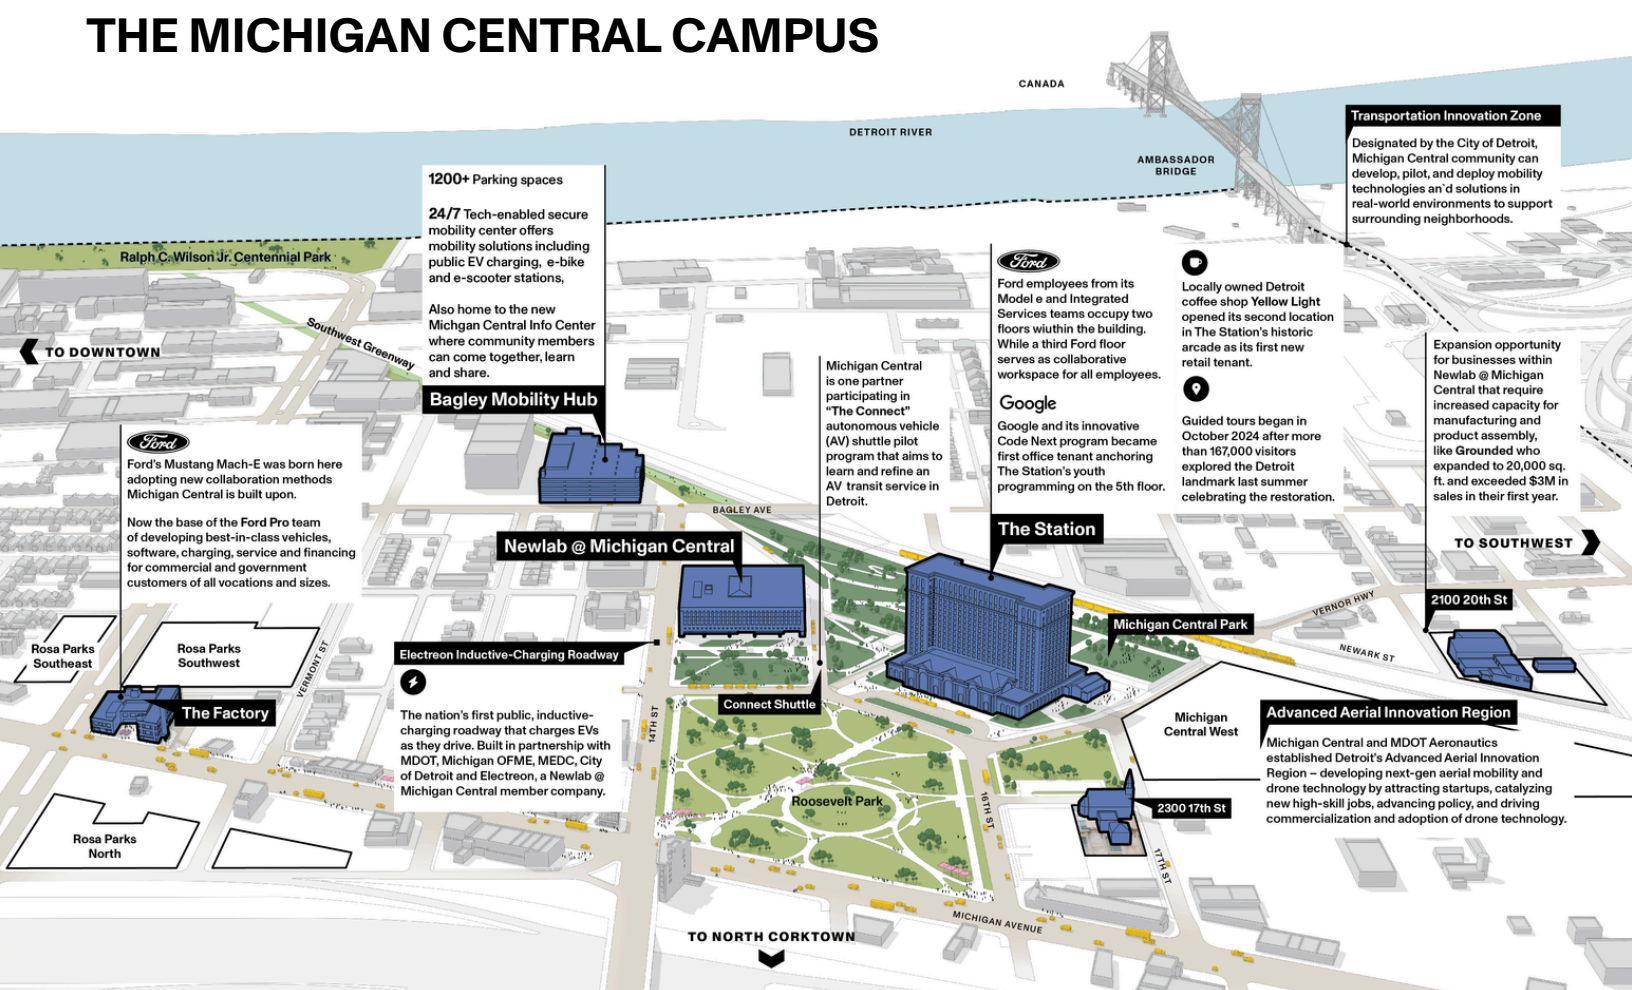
THE MICHIGAN CENTRAL CAMPUS

CANADA

DETROIT RIVER

AMBASSADOR BRIDGE

Transportation Innovation Zone

Designated by the City of Detroit, Michigan Central community can develop, pilot, and deploy mobility technologies an`d solutions in real-world environments to support surrounding neighborhoods.

1200+ Parking spaces

24/7 Tech-enabled secure mobility center offers mobility solutions including public EV charging, e-bike and e-scooter stations,

Also home to the new Michgan Central Info Center where community members can come together, learn and share.

Bagley Mobility Hub

Ralph C. Wilson Jr. Centennial Park

Southwest Greenway

TO DOWNTOWN

Ford

Ford employees from its Model e and Integrated Services teams occupy two floors wiuthin the building. While a third Ford floor serves as collaborative workspace for all employees.

Google

Google and its innovative Code Next program became first office tenant anchoring The Station's youth programming on the 5th floor.

Locally owned Detroit coffee shop Yellow Light opened its second location in The Station's historic arcade as its first new retail tenant.

Guided tours began in October 2024 after more than 167,000 visitors explored the Detroit landmark last summer celebrating the restoration.

Expansion opportunity for businesses within Newlab @ Michigan Central that require increased capacity for manufacturing and product assembly, like Grounded who expanded to 20,000 sq. ft. and exceeded $3M in sales in their first year.

Michigan Central is one partner participating in "The Connect" autonomous vehicle (AV) shuttle pilot program that aims to learn and refine an AV transit service in Detroit.

Ford

Ford's Mustang Mach-E was born here adopting new collaboration methods Michigan Central is built upon.

Now the base of the Ford Pro team of developing best-in-class vehicles, software, charging, service and financing for commercial and government customers of all vocations and sizes.

BAGLEY AVE

Newlab @ Michigan Central

The Station

TO SOUTHWEST

2100 20th St

VERNOR HWY

NEWARK ST

Michigan Central Park

Rosa Parks Southeast

Rosa Parks Southwest

VERMONT ST

Electreon Inductive-Charging Roadway

The nation's first public, inductive-charging roadway that charges EVs as they drive. Built in partnership with MDOT, Michigan OFME, MEDC, City of Detroit and Electreon, a Newlab @ Michigan Central member company.

The Factory

Connect Shuttle

14TH ST

Michigan Central West

Advanced Aerial Innovation Region

Michigan Central and MDOT Aeronautics established Detroit's Advanced Aerial Innovation Region – developing next-gen aerial mobility and drone technology by attracting startups, catalyzing new high-skill jobs, advancing policy, and driving commercialization and adoption of drone technology.

Roosevelt Park

16TH ST

2300 17th St

17TH ST

Rosa Parks North

MICHIGAN AVENUE

TO NORTH CORKTOWN